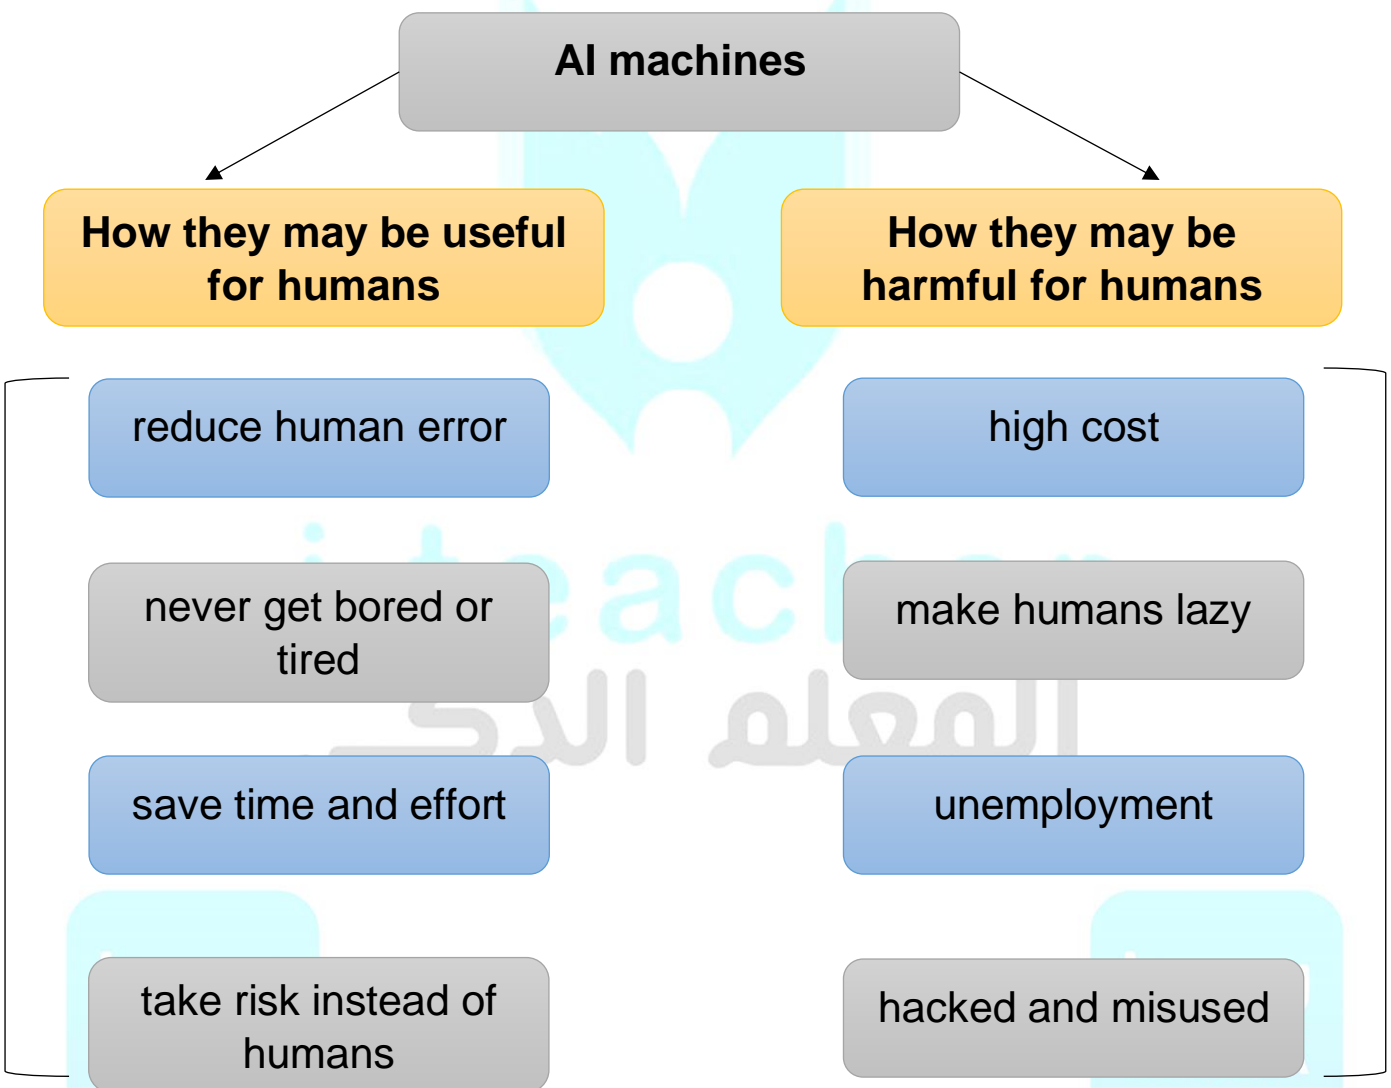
AI machines

How they may be useful for humans

How they may be harmful for humans

reduce human error

high cost

never get bored or tired

make humans lazy

save time and effort

unemployment

take risk instead of humans

hacked and misused

iteacher

المعلم الذكي